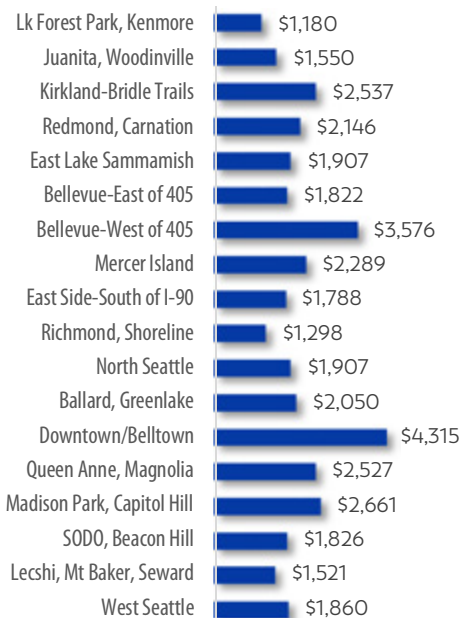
| | |
|---|---|
| Lk Forest Park, Kenmore | $1,180 |
| Juanita, Woodinville | $1,550 |
| Kirkland-Bridle Trails | $2,537 |
| Redmond, Carnation | $2,146 |
| East Lake Sammamish | $1,907 |
| Bellevue-East of 405 | $1,822 |
| Bellevue-West of 405 | $3,576 |
| Mercer Island | $2,289 |
| East Side-South of I-90 | $1,788 |
| Richmond, Shoreline | $1,298 |
| North Seattle | $1,907 |
| Ballard, Greenlake | $2,050 |
| Downtown/Belltown | $4,315 |
| Queen Anne, Magnolia | $2,527 |
| Madison Park, Capitol Hill | $2,661 |
| SODO, Beacon Hill | $1,826 |
| Lecshi, Mt Baker, Seward | $1,521 |
| West Seattle | $1,860 |